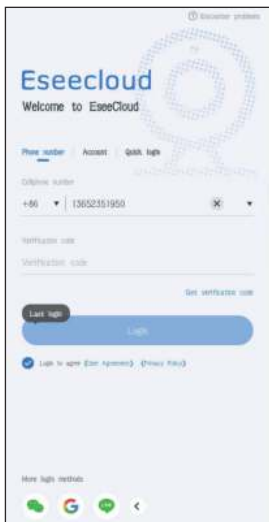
Encounter problem

Eseecloud
Welcome to EseeCloud

Phone number | Account | Quick login

Cellphone number
+86 ▾ | 13652351950

Verification code
Verification code

Get verification code

Last login
Login

Login to agree (User Agreement) (Privacy Policy)

More login methods